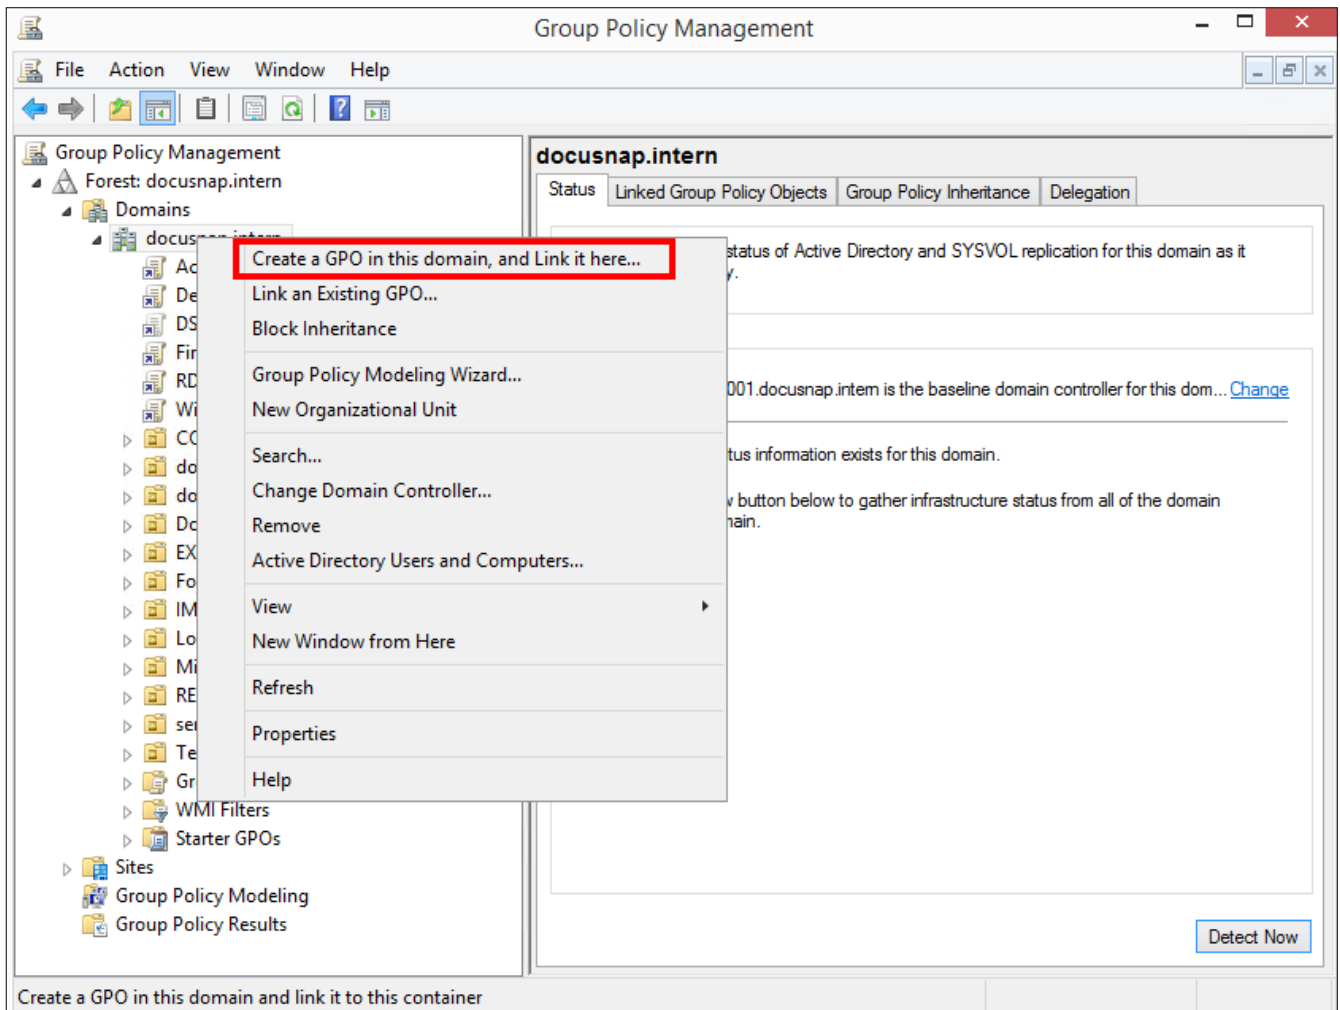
Group Policy Management

File Action View Window Help

Group Policy Management
Forest: docusnap.intern
Domains
docus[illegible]
Ac
De
DS
Fir
RD
Wi
CC
do
do
Dc
EX
Fo
IM
Lo
Mi
RE
se
Te
Gr
WMI Filters
Starter GPOs
Sites
Group Policy Modeling
Group Policy Results

Create a GPO in this domain, and Link it here...
Link an Existing GPO...
Block Inheritance
Group Policy Modeling Wizard...
New Organizational Unit
Search...
Change Domain Controller...
Remove
Active Directory Users and Computers...
View
New Window from Here
Refresh
Properties
Help

docusnap.intern
Status | Linked Group Policy Objects | Group Policy Inheritance | Delegation

status of Active Directory and SYSVOL replication for this domain as it
y.

001.docusnap.intern is the baseline domain controller for this dom... Change

tus information exists for this domain.

v button below to gather infrastructure status from all of the domain
nain.

Detect Now

Create a GPO in this domain and link it to this container